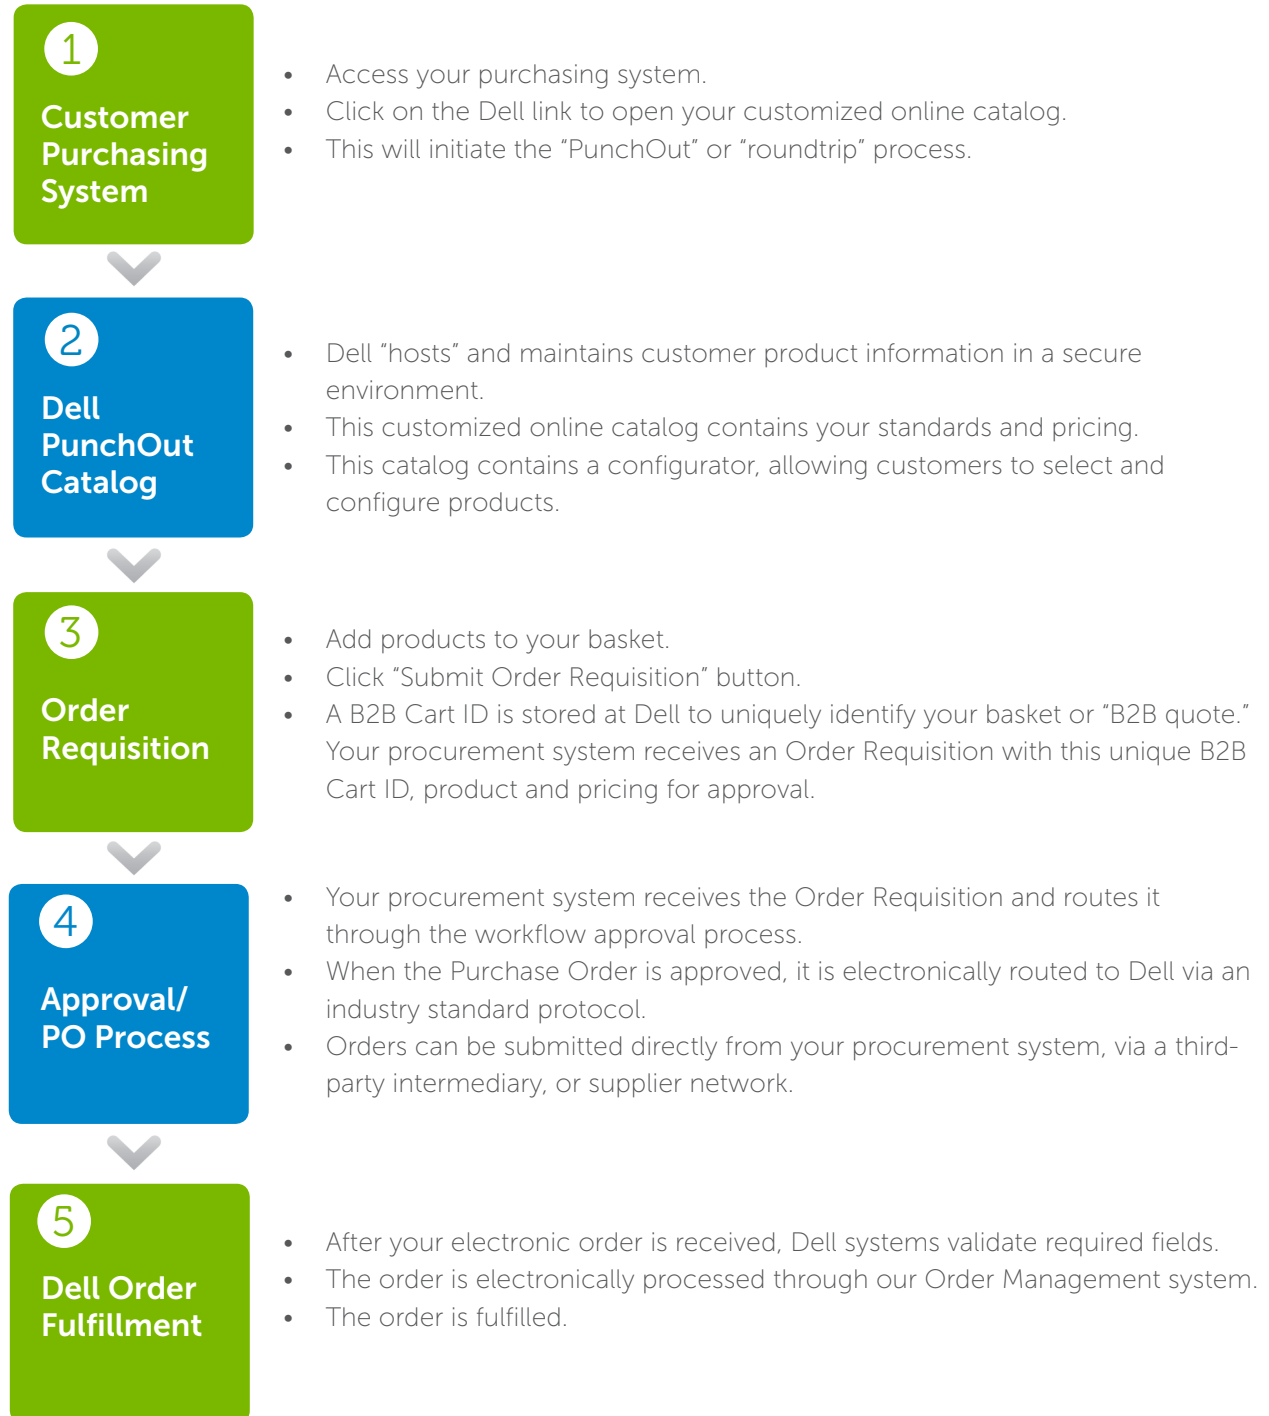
1
Customer Purchasing System

- Access your purchasing system.
- Click on the Dell link to open your customized online catalog.
- This will initiate the “PunchOut” or “roundtrip” process.

2
Dell PunchOut Catalog

- Dell “hosts” and maintains customer product information in a secure environment.
- This customized online catalog contains your standards and pricing.
- This catalog contains a configurator, allowing customers to select and configure products.

3
Order Requisition

- Add products to your basket.
- Click “Submit Order Requisition” button.
- A B2B Cart ID is stored at Dell to uniquely identify your basket or “B2B quote.” Your procurement system receives an Order Requisition with this unique B2B Cart ID, product and pricing for approval.

4
Approval/ PO Process

- Your procurement system receives the Order Requisition and routes it through the workflow approval process.
- When the Purchase Order is approved, it is electronically routed to Dell via an industry standard protocol.
- Orders can be submitted directly from your procurement system, via a third-party intermediary, or supplier network.

5
Dell Order Fulfillment

- After your electronic order is received, Dell systems validate required fields.
- The order is electronically processed through our Order Management system.
- The order is fulfilled.